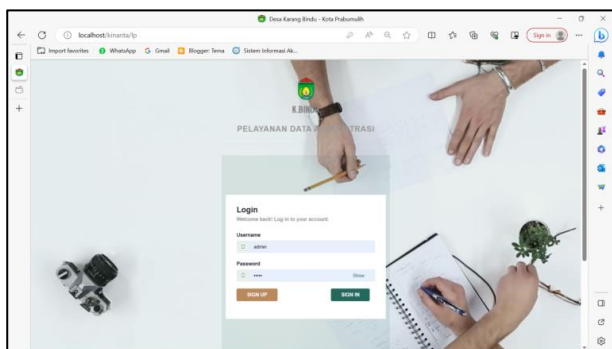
Desa Karang Bindu - Kota Prabumulih

localhost/kmanta/lp

Sign in

Import favorites WhatsApp Gmail Blogger: Tema Sistem Informasi Ak...

K.BIN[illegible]

PELAYANAN DATA A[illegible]TRASI

Login

Welcome back! Log in to your account.

Username

admin

Password

••••

Show

SIGN UP

SIGN IN